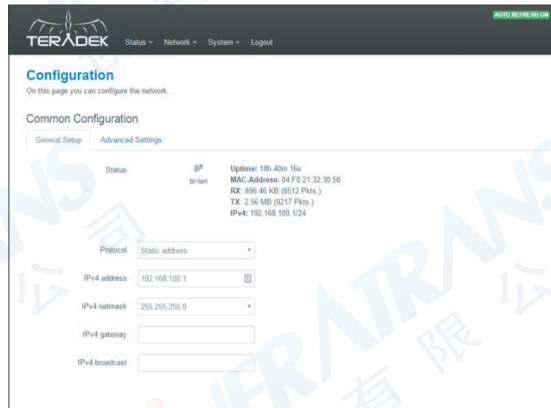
AUTO REFRESH ON

TERADEK Status ▾ Network ▾ System ▾ Logout

Configuration
On this page you can configure the network.

Common Configuration

General Setup Advanced Settings

Status

br-lan

Uptime: 18h 40m 16s
MAC-Address: 04:F0:21:32:30:58
RX: 896.46 KB (8512 Pkts.)
TX: 2.56 MB (9217 Pkts.)
IPv4: 192.168.100.1/24

Protocol Static address ▾

IPv4 address 192.168.100.1

IPv4 netmask 255.255.255.0 ▾

IPv4 gateway

IPv4 broadcast